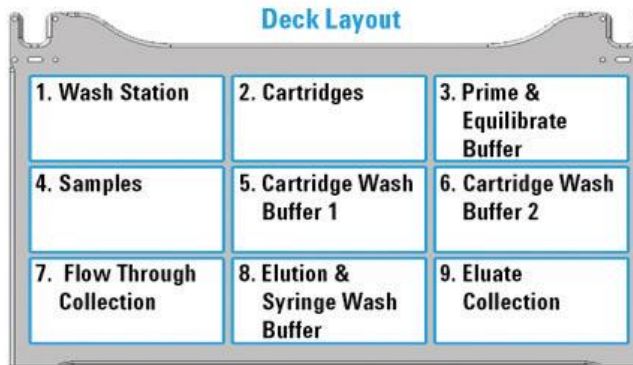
Deck Layout

| 1. Wash Station | 2. Cartridges | 3. Prime & Equilibrate Buffer |
|---|---|---|
| 4. Samples | 5. Cartridge Wash Buffer 1 | 6. Cartridge Wash Buffer 2 |
| 7. Flow Through Collection | 8. Elution & Syringe Wash Buffer | 9. Eluate Collection |